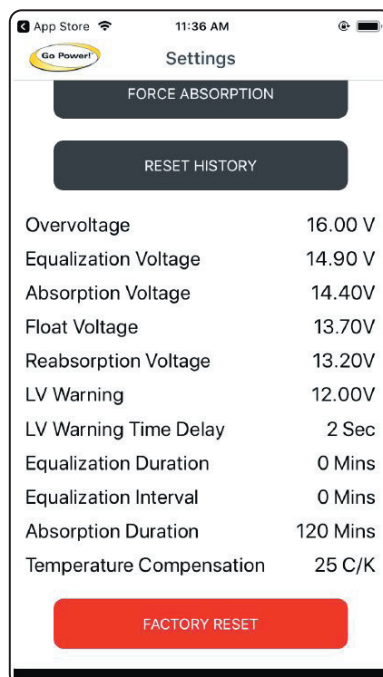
App Store 11:36 AM

Go Power! Settings

FORCE ABSORPTION

RESET HISTORY

| | |
|---|---|
| Overvoltage | 16.00 V |
| Equalization Voltage | 14.90 V |
| Absorption Voltage | 14.40V |
| Float Voltage | 13.70V |
| Reabsorption Voltage | 13.20V |
| LV Warning | 12.00V |
| LV Warning Time Delay | 2 Sec |
| Equalization Duration | 0 Mins |
| Equalization Interval | 0 Mins |
| Absorption Duration | 120 Mins |
| Temperature Compensation | 25 C/K |

FACTORY RESET